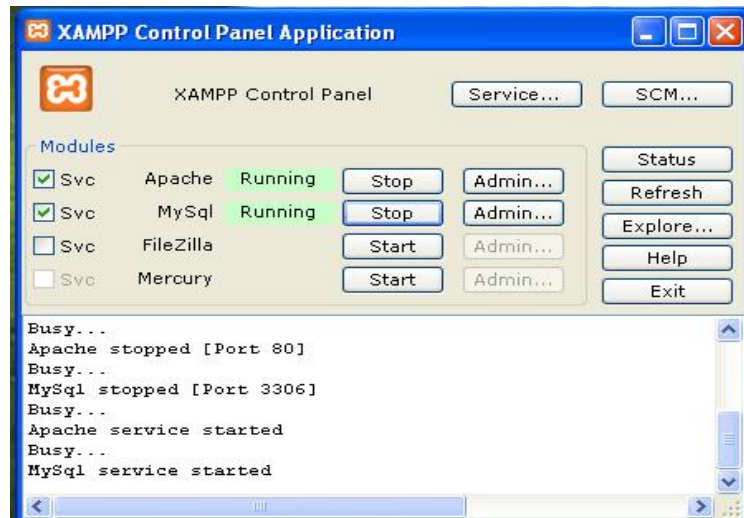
XAMPP Control Panel Application

XAMPP Control Panel

Service...

SCM...

Modules

| | | | | |
|---|---|---|---|---|
| Svc | Apache | Running | Stop | Admin... |
| Svc | MySql | Running | Stop | Admin... |
| Svc | FileZilla | | Start | Admin... |
| Svc | Mercury | | Start | Admin... |

Status

Refresh

Explore...

Help

Exit

Busy...
Apache stopped [Port 80]
Busy...
MySql stopped [Port 3306]
Busy...
Apache service started
Busy...
MySql service started